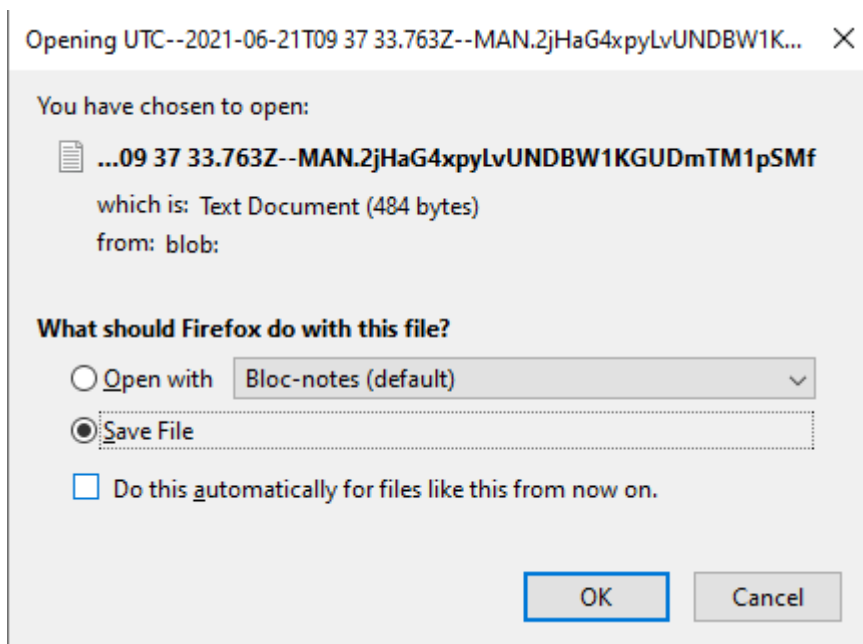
Opening UTC--2021-06-21T09 37 33.763Z--MAN.2jHaG4xpyLvUNDBW1K...

You have chosen to open:

...09 37 33.763Z--MAN.2jHaG4xpyLvUNDBW1KGUDmTM1pSMf

which is: Text Document (484 bytes)
from: blob:

What should Firefox do with this file?

Open with Bloc-notes (default)

Save File

Do this automatically for files like this from now on.

OK Cancel